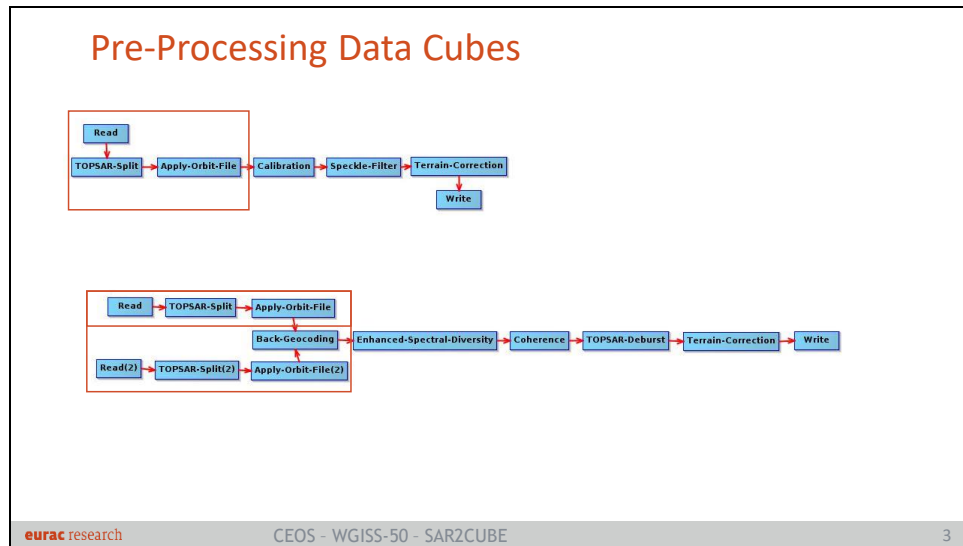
Pre-Processing Data Cubes

Read

TOPSAR-Split

Apply-Orbit-File

Calibration

Speckle-Filter

Terrain-Correction

Write

Read

TOPSAR-Split

Apply-Orbit-File

Back-Geocoding

Enhanced-Spectral-Diversity

Coherence

TOPSAR-Deburst

Terrain-Correction

Write

Read(2)

TOPSAR-Split(2)

Apply-Orbit-File(2)

eurac research

CEOS – WGISS-50 – SAR2CUBE

3